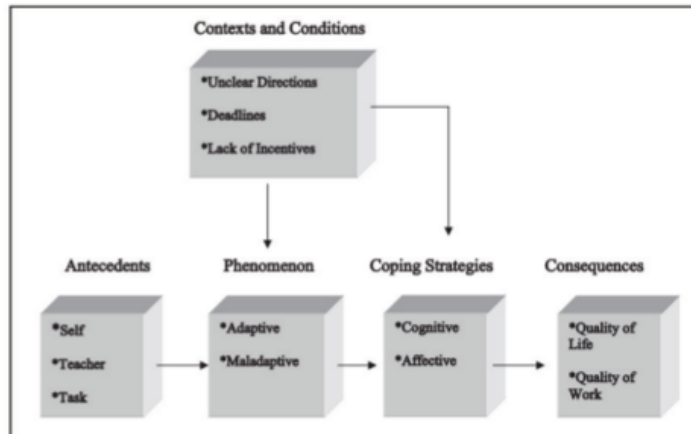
Contexts and Conditions

*Unclear Directions

*Deadlines

*Lack of Incentives

Antecedents

*Self

*Teacher

*Task

Phenomenon

*Adaptive

*Maladaptive

Coping Strategies

*Cognitive

*Affective

Consequences

*Quality of Life

*Quality of Work